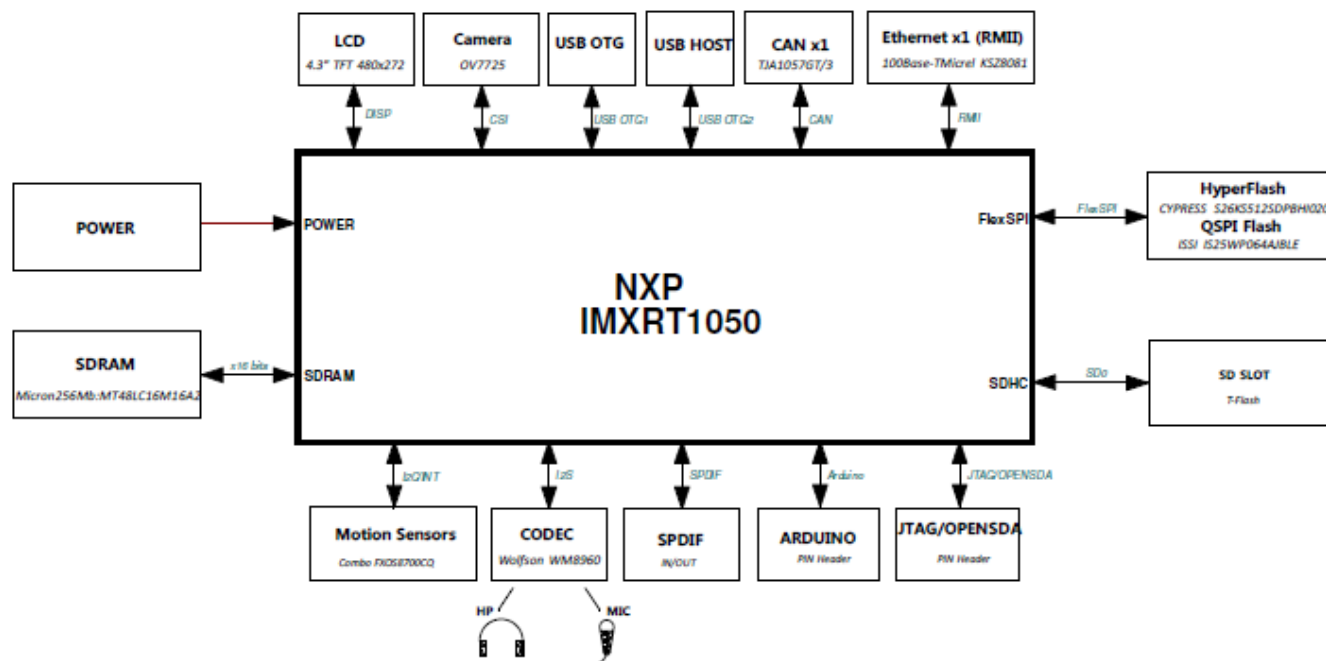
LCD
4.3" TFT 480x272

Camera
OV7725

USB OTG

USB HOST

CAN x1
TJA1057GT/3

Ethernet x1 (RMII)
100Base-TMicrel KSZ8081

DISP
CSI
USB OTG1
USB OTG2
CAN
RMII

POWER

POWER

NXP
IMXRT1050

FlexSPI

FlexSPI

HyperFlash
CYPRESS S26KS512SDPBHI020
QSPI Flash
ISSI IS25WP064AJBLE

SDRAM
Micron256Mb:MT48LC16M16A2

x16 bits

SDRAM

SDHC

SDo

SD SLOT
T-Flash

I2C/INT
I2S
SPDIF
Arduino
JTAG/OPENSDA

Motion Sensors
Combo FXOS8700CQ

CODEC
Wolfson WM8960

SPDIF
IN/OUT

ARDUINO
PIN Header

JTAG/OPENSDA
PIN Header

HP
MIC